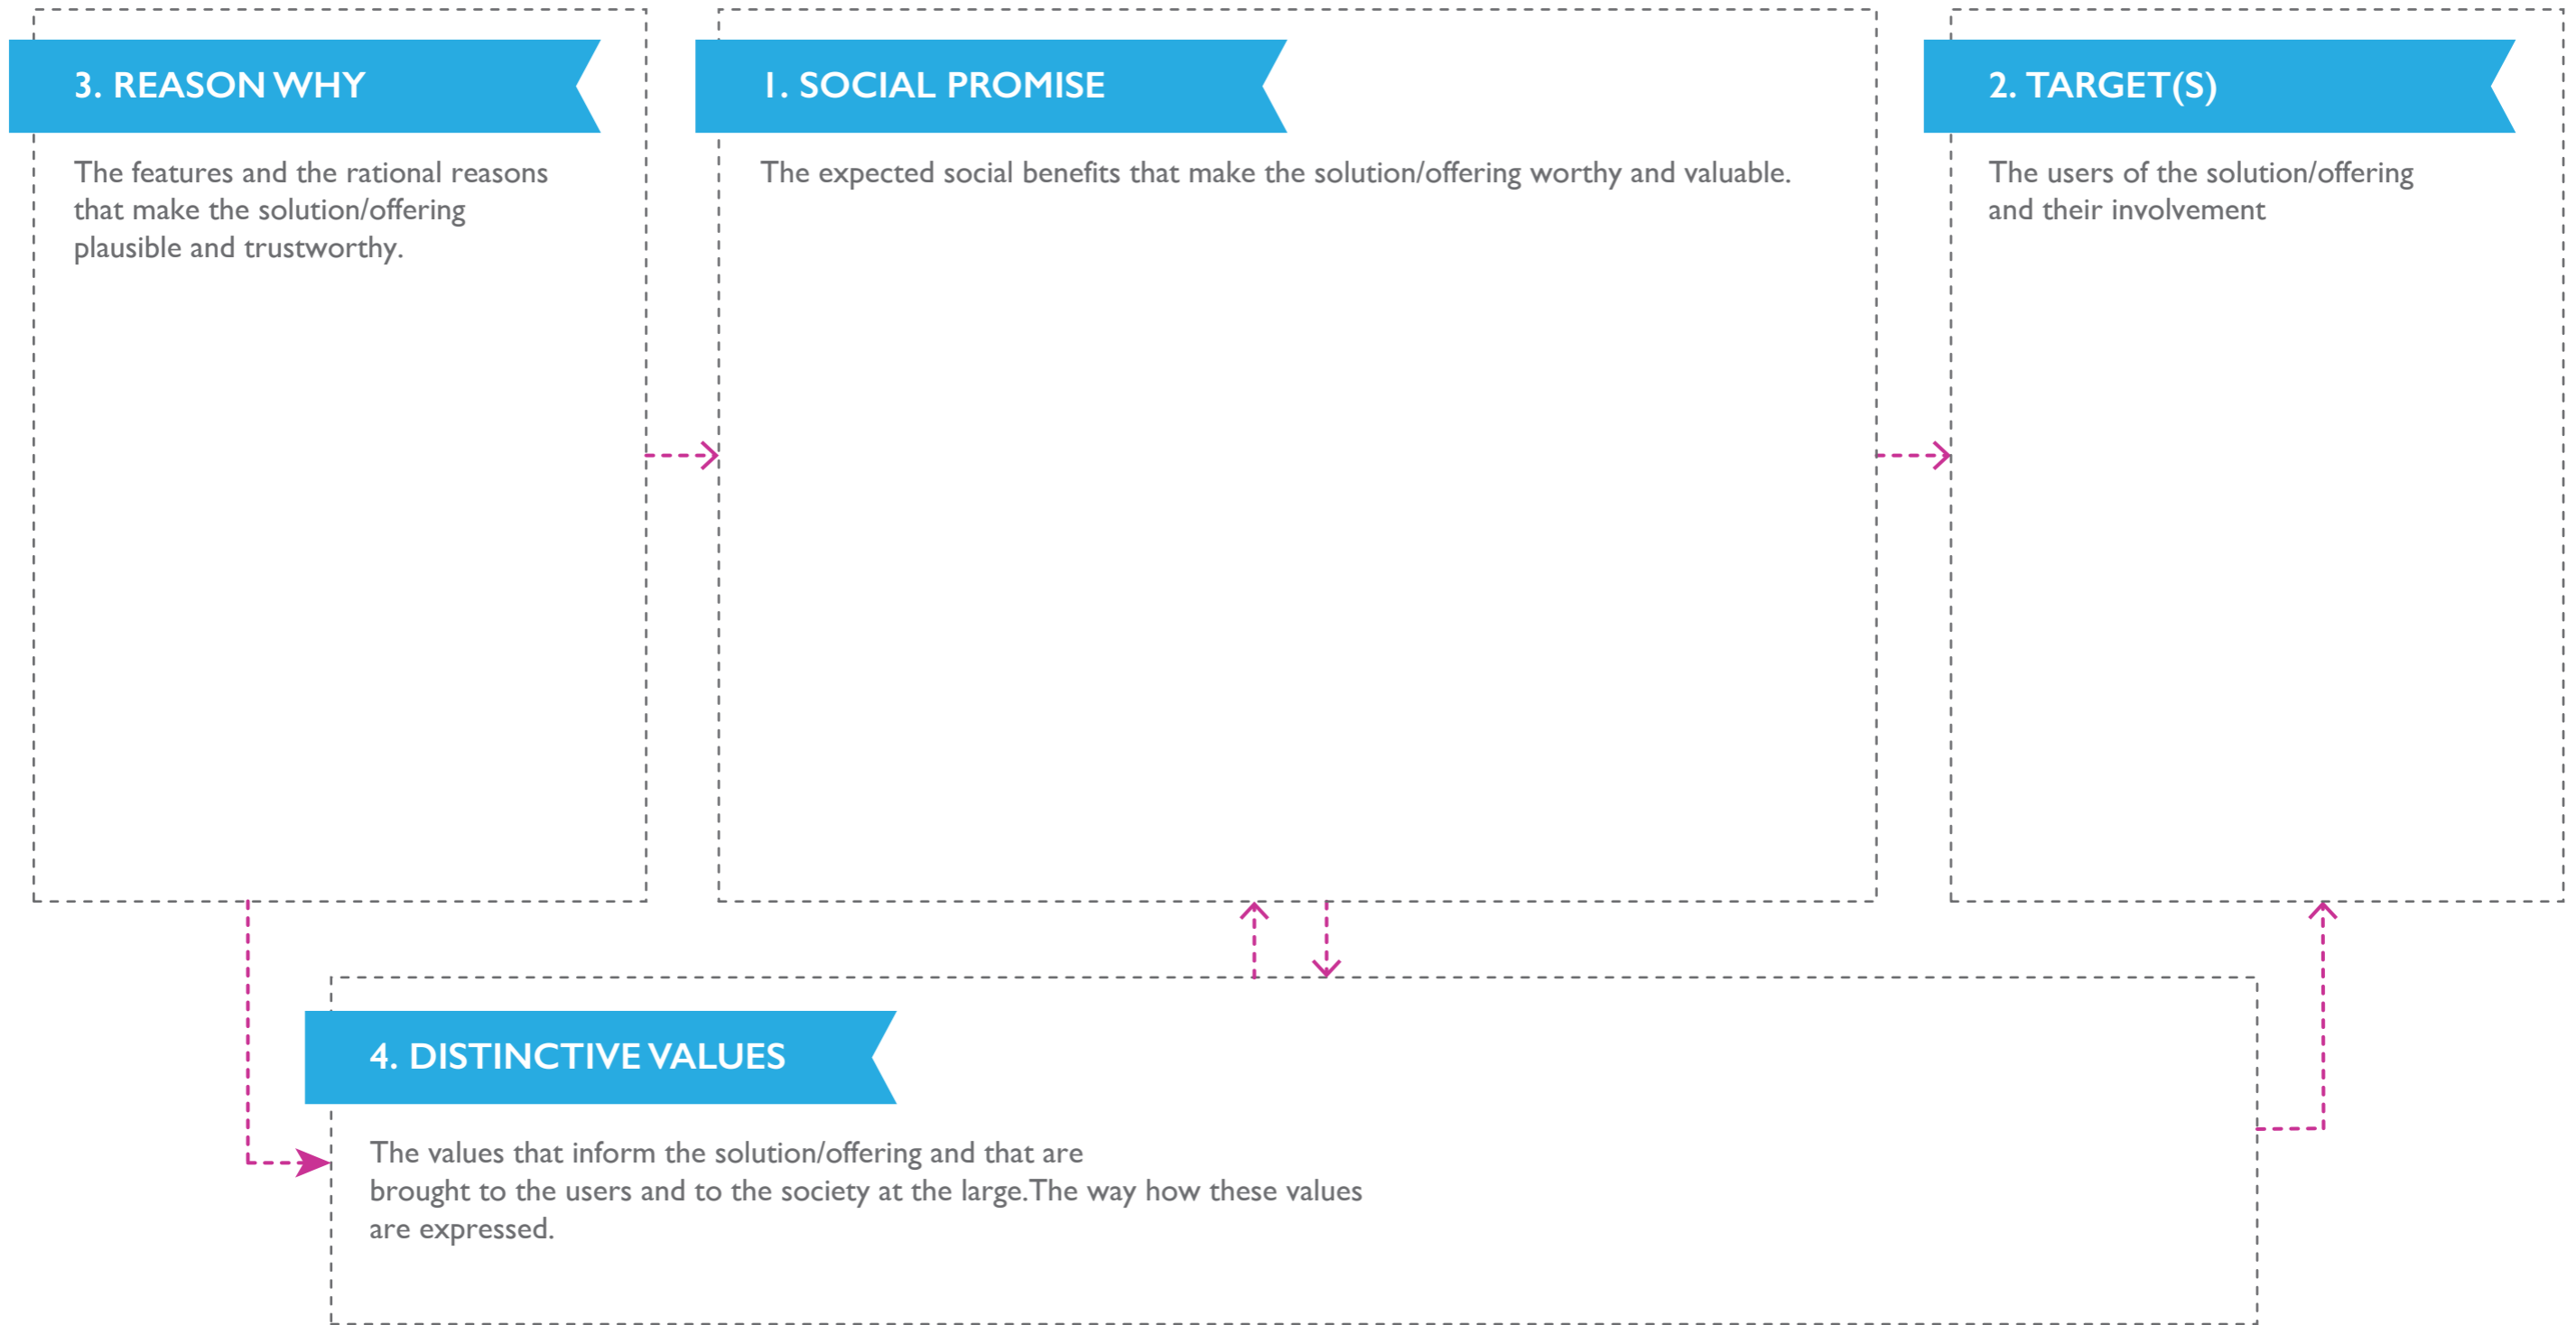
3. REASON WHY

The features and the rational reasons that make the solution/offering plausible and trustworthy.

1. SOCIAL PROMISE

The expected social benefits that make the solution/offering worthy and valuable.

2. TARGET(S)

The users of the solution/offering and their involvement

4. DISTINCTIVE VALUES

The values that inform the solution/offering and that are brought to the users and to the society at the large.The way how these values are expressed.